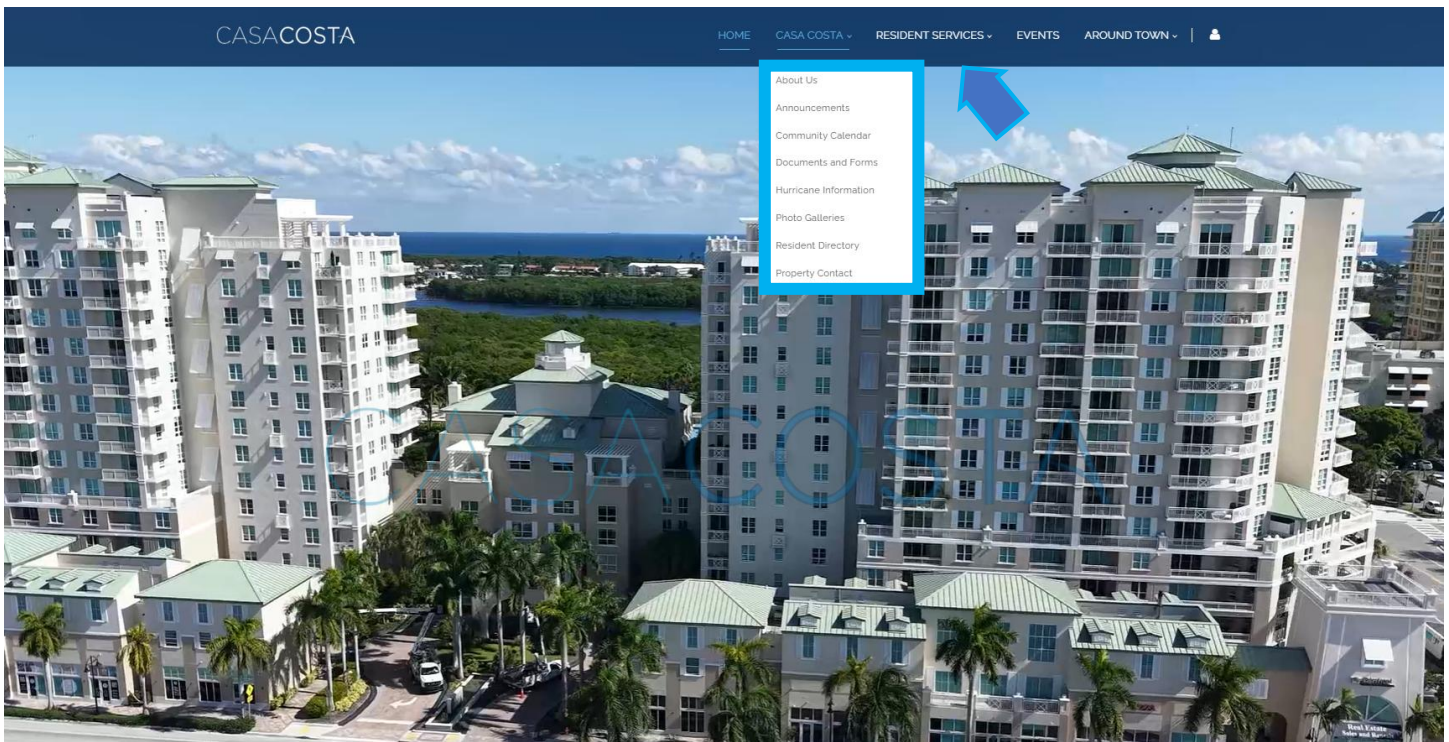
CASACOSTA

HOME CASA COSTA RESIDENT SERVICES EVENTS AROUND TOWN

About Us
Announcements
Community Calendar
Documents and Forms
Hurricane Information
Photo Galleries
Resident Directory
Property Contact

CASACOSTA

Real Estate Sales and Rentals